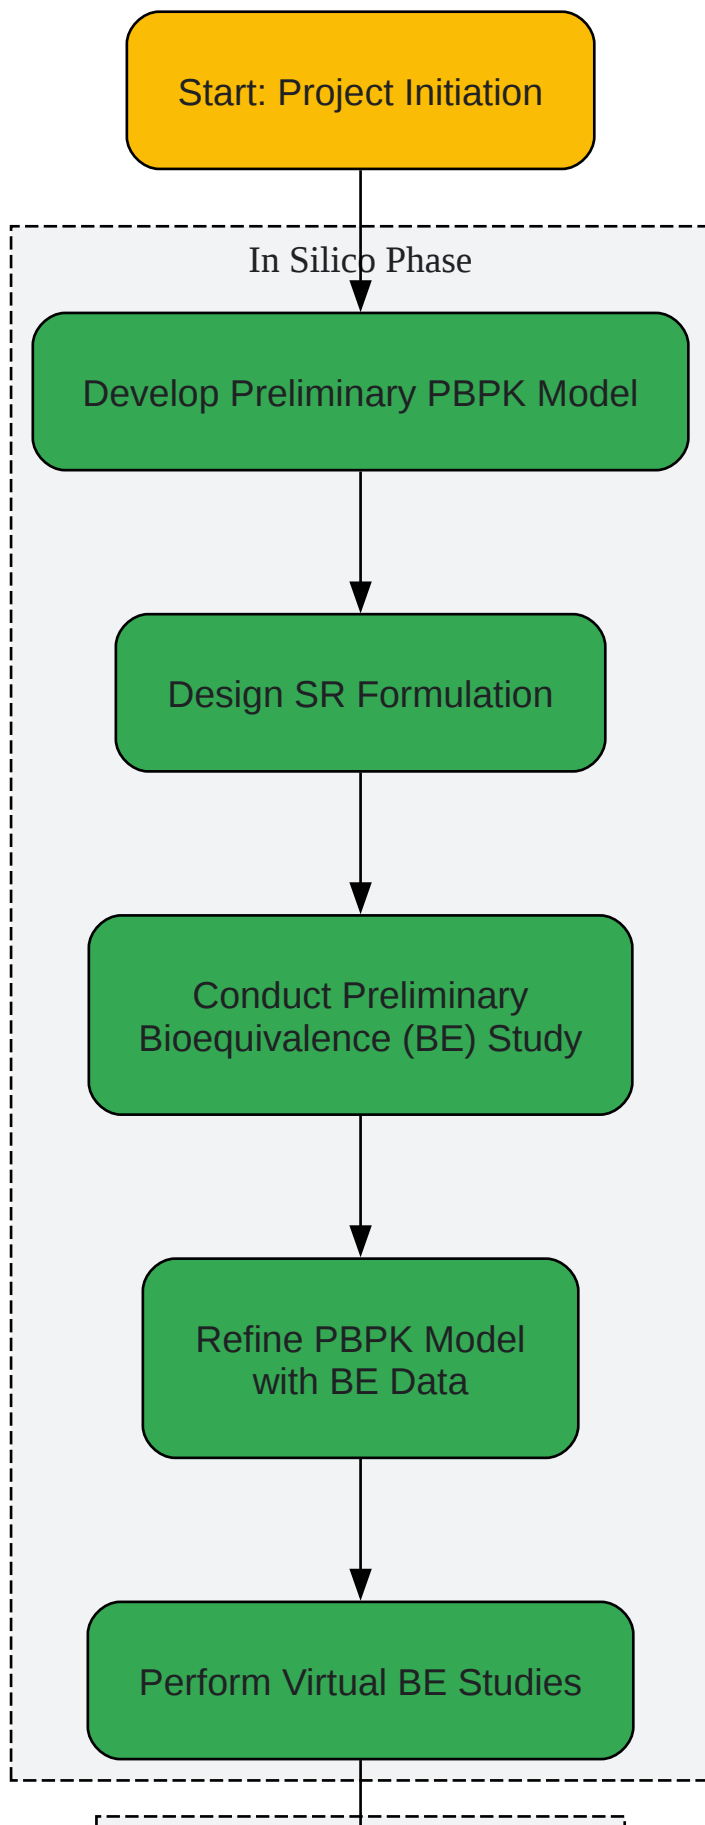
Start: Project Initiation

In Silico Phase

Develop Preliminary PBPK Model

Design SR Formulation

Conduct Preliminary Bioequivalence (BE) Study

Refine PBPK Model with BE Data

Perform Virtual BE Studies